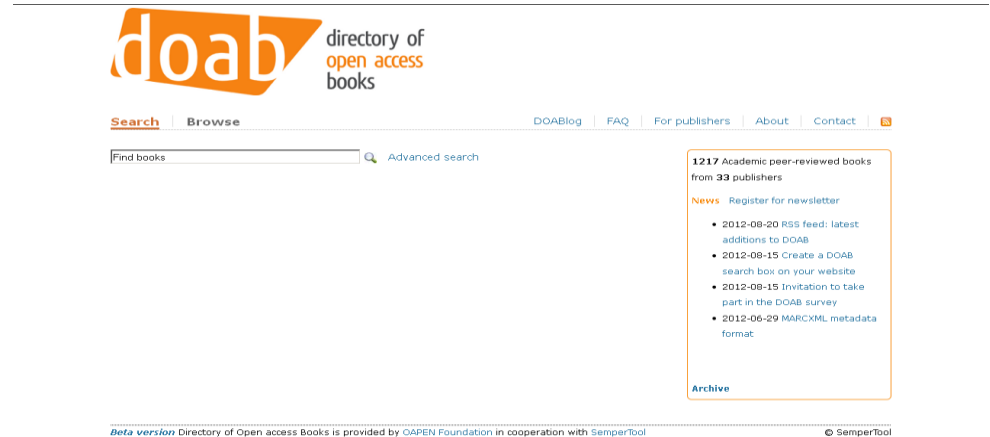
doab directory of open access books

Search | Browse

DOABlog | FAQ | For publishers | About | Contact

Find books
Advanced search

1217 Academic peer-reviewed books from 33 publishers

News Register for newsletter

- 2012-08-20 RSS feed: latest additions to DOAB
- 2012-08-15 Create a DOAB search box on your website
- 2012-08-15 Invitation to take part in the DOAB survey
- 2012-06-29 MARCXML metadata format

Archive

Beta version Directory of Open access Books is provided by OAPEN Foundation in cooperation with SemperTool

© SemperTool